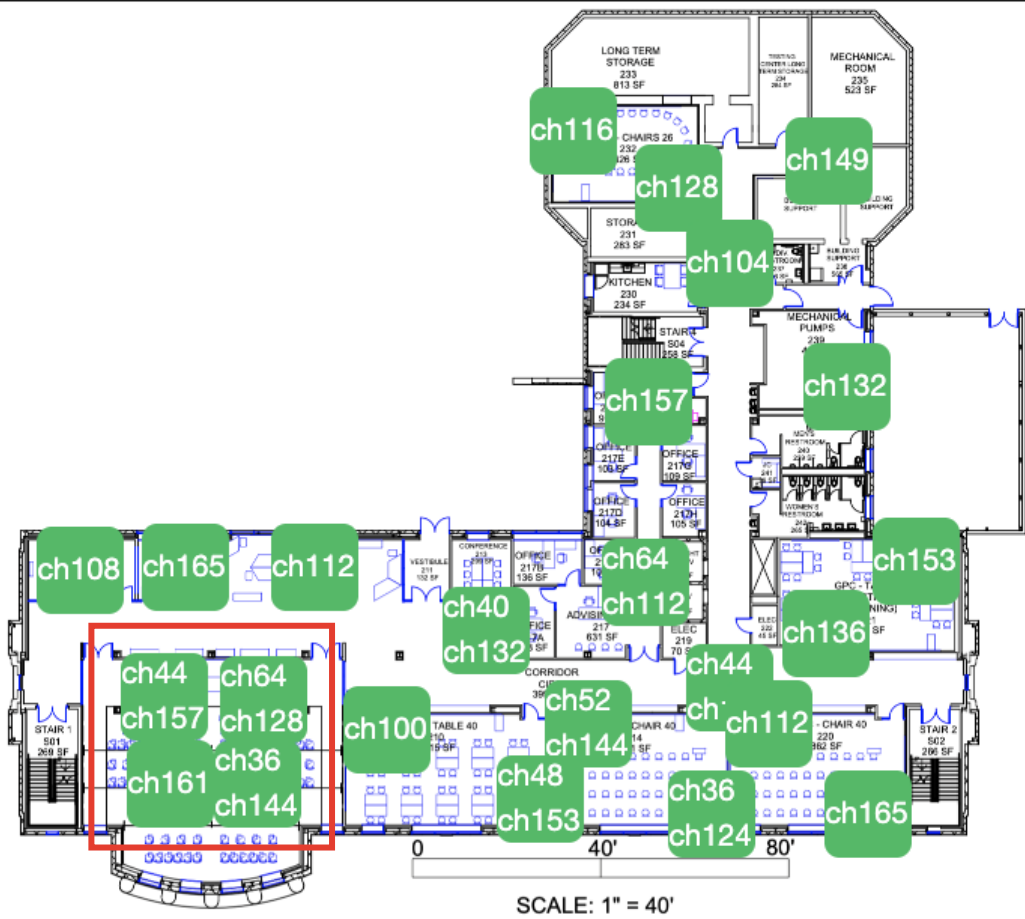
LONG TERM STORAGE
233
813 SF

TESTING CENTER LONG TERM STORAGE
234
264 SF

MECHANICAL ROOM
235
523 SF

ch116
- CHAIRS 26
232
326 SF

ch128

ch149

BUILDING SUPPORT

SUPPORT

STORA
231
283 SF

ch104

KITCHEN
230
234 SF

STAIR
S04
258 SF

MECHANICAL PUMPS
239

ch157

ch132

OFFICE
217E
105 SF

OFFICE
217G
109 SF

MEN'S RESTROOM
240

WOMEN'S RESTROOM

OFFICE
217D
104 SF

OFFICE
217H
105 SF

ch108
ch165
ch112

VESTIBULE
211
132 SF

CONFERENCE
213

OFFICE
217B
136 SF

ch64
ch112

ch153

GPC

ch40
ch132

ADVISIN
217
631 SF

ELEC
219
70 SF

ch136

CORRIDOR

ch44
ch157
ch64
ch128

ch100

ch52
ch144

ch44
ch112

STAIR 1
S01
269 SF

TABLE 40
210
15 SF

CHAIR 40
14

- CHAIR 40
220
362 SF

STAIR 2
S02
266 SF

ch161
ch36
ch144

ch48
ch153

ch36
ch124

ch165

0
40'
80'

SCALE: 1" = 40'